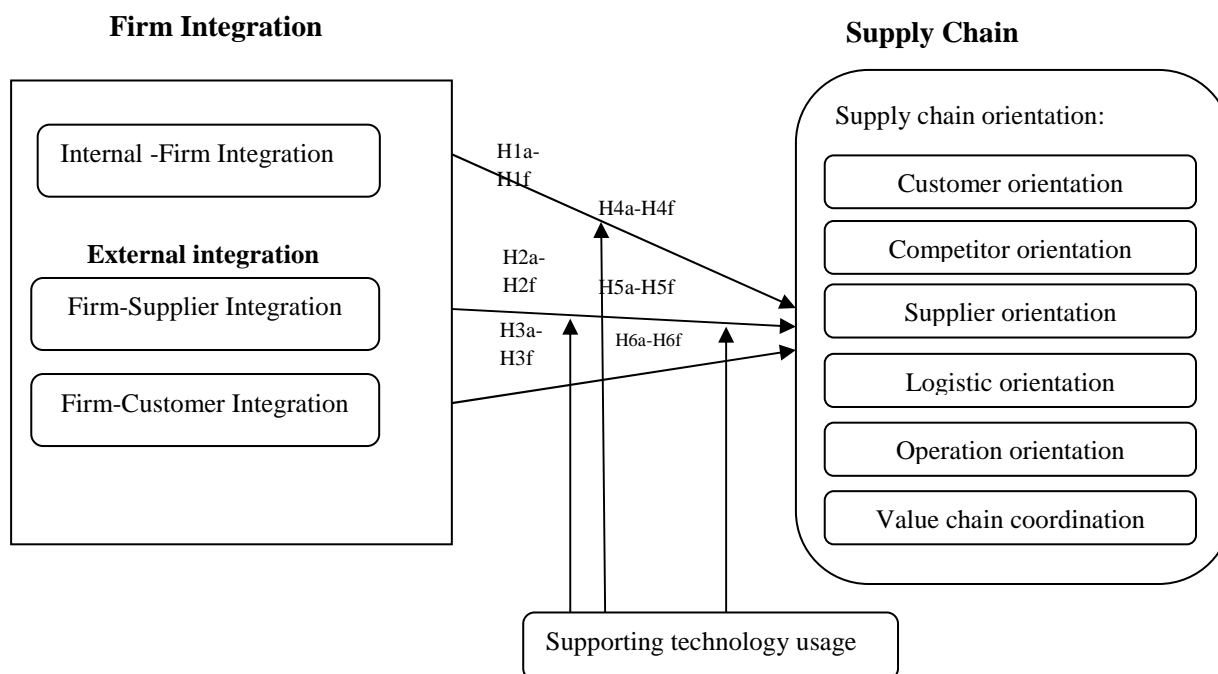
Firm Integration

Supply Chain

Internal -Firm Integration

External integration

Firm-Supplier Integration

Firm-Customer Integration

H1a-H1f

H4a-H4f

H2a-H2f

H5a-H5f

H3a-H3f

H6a-H6f

Supply chain orientation:

Customer orientation

Competitor orientation

Supplier orientation

Logistic orientation

Operation orientation

Value chain coordination

Supporting technology usage